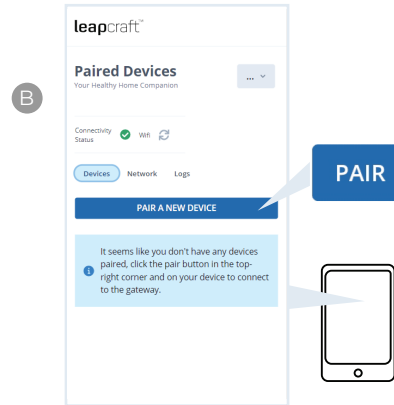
B

leapcraft™

Paired Devices
Your Healthy Home Companion

...

Connectivity Status
Wifi

Devices Network Logs

PAIR A NEW DEVICE

It seems like you don't have any devices paired, click the pair button in the top-right corner and on your device to connect to the gateway.

PAIR